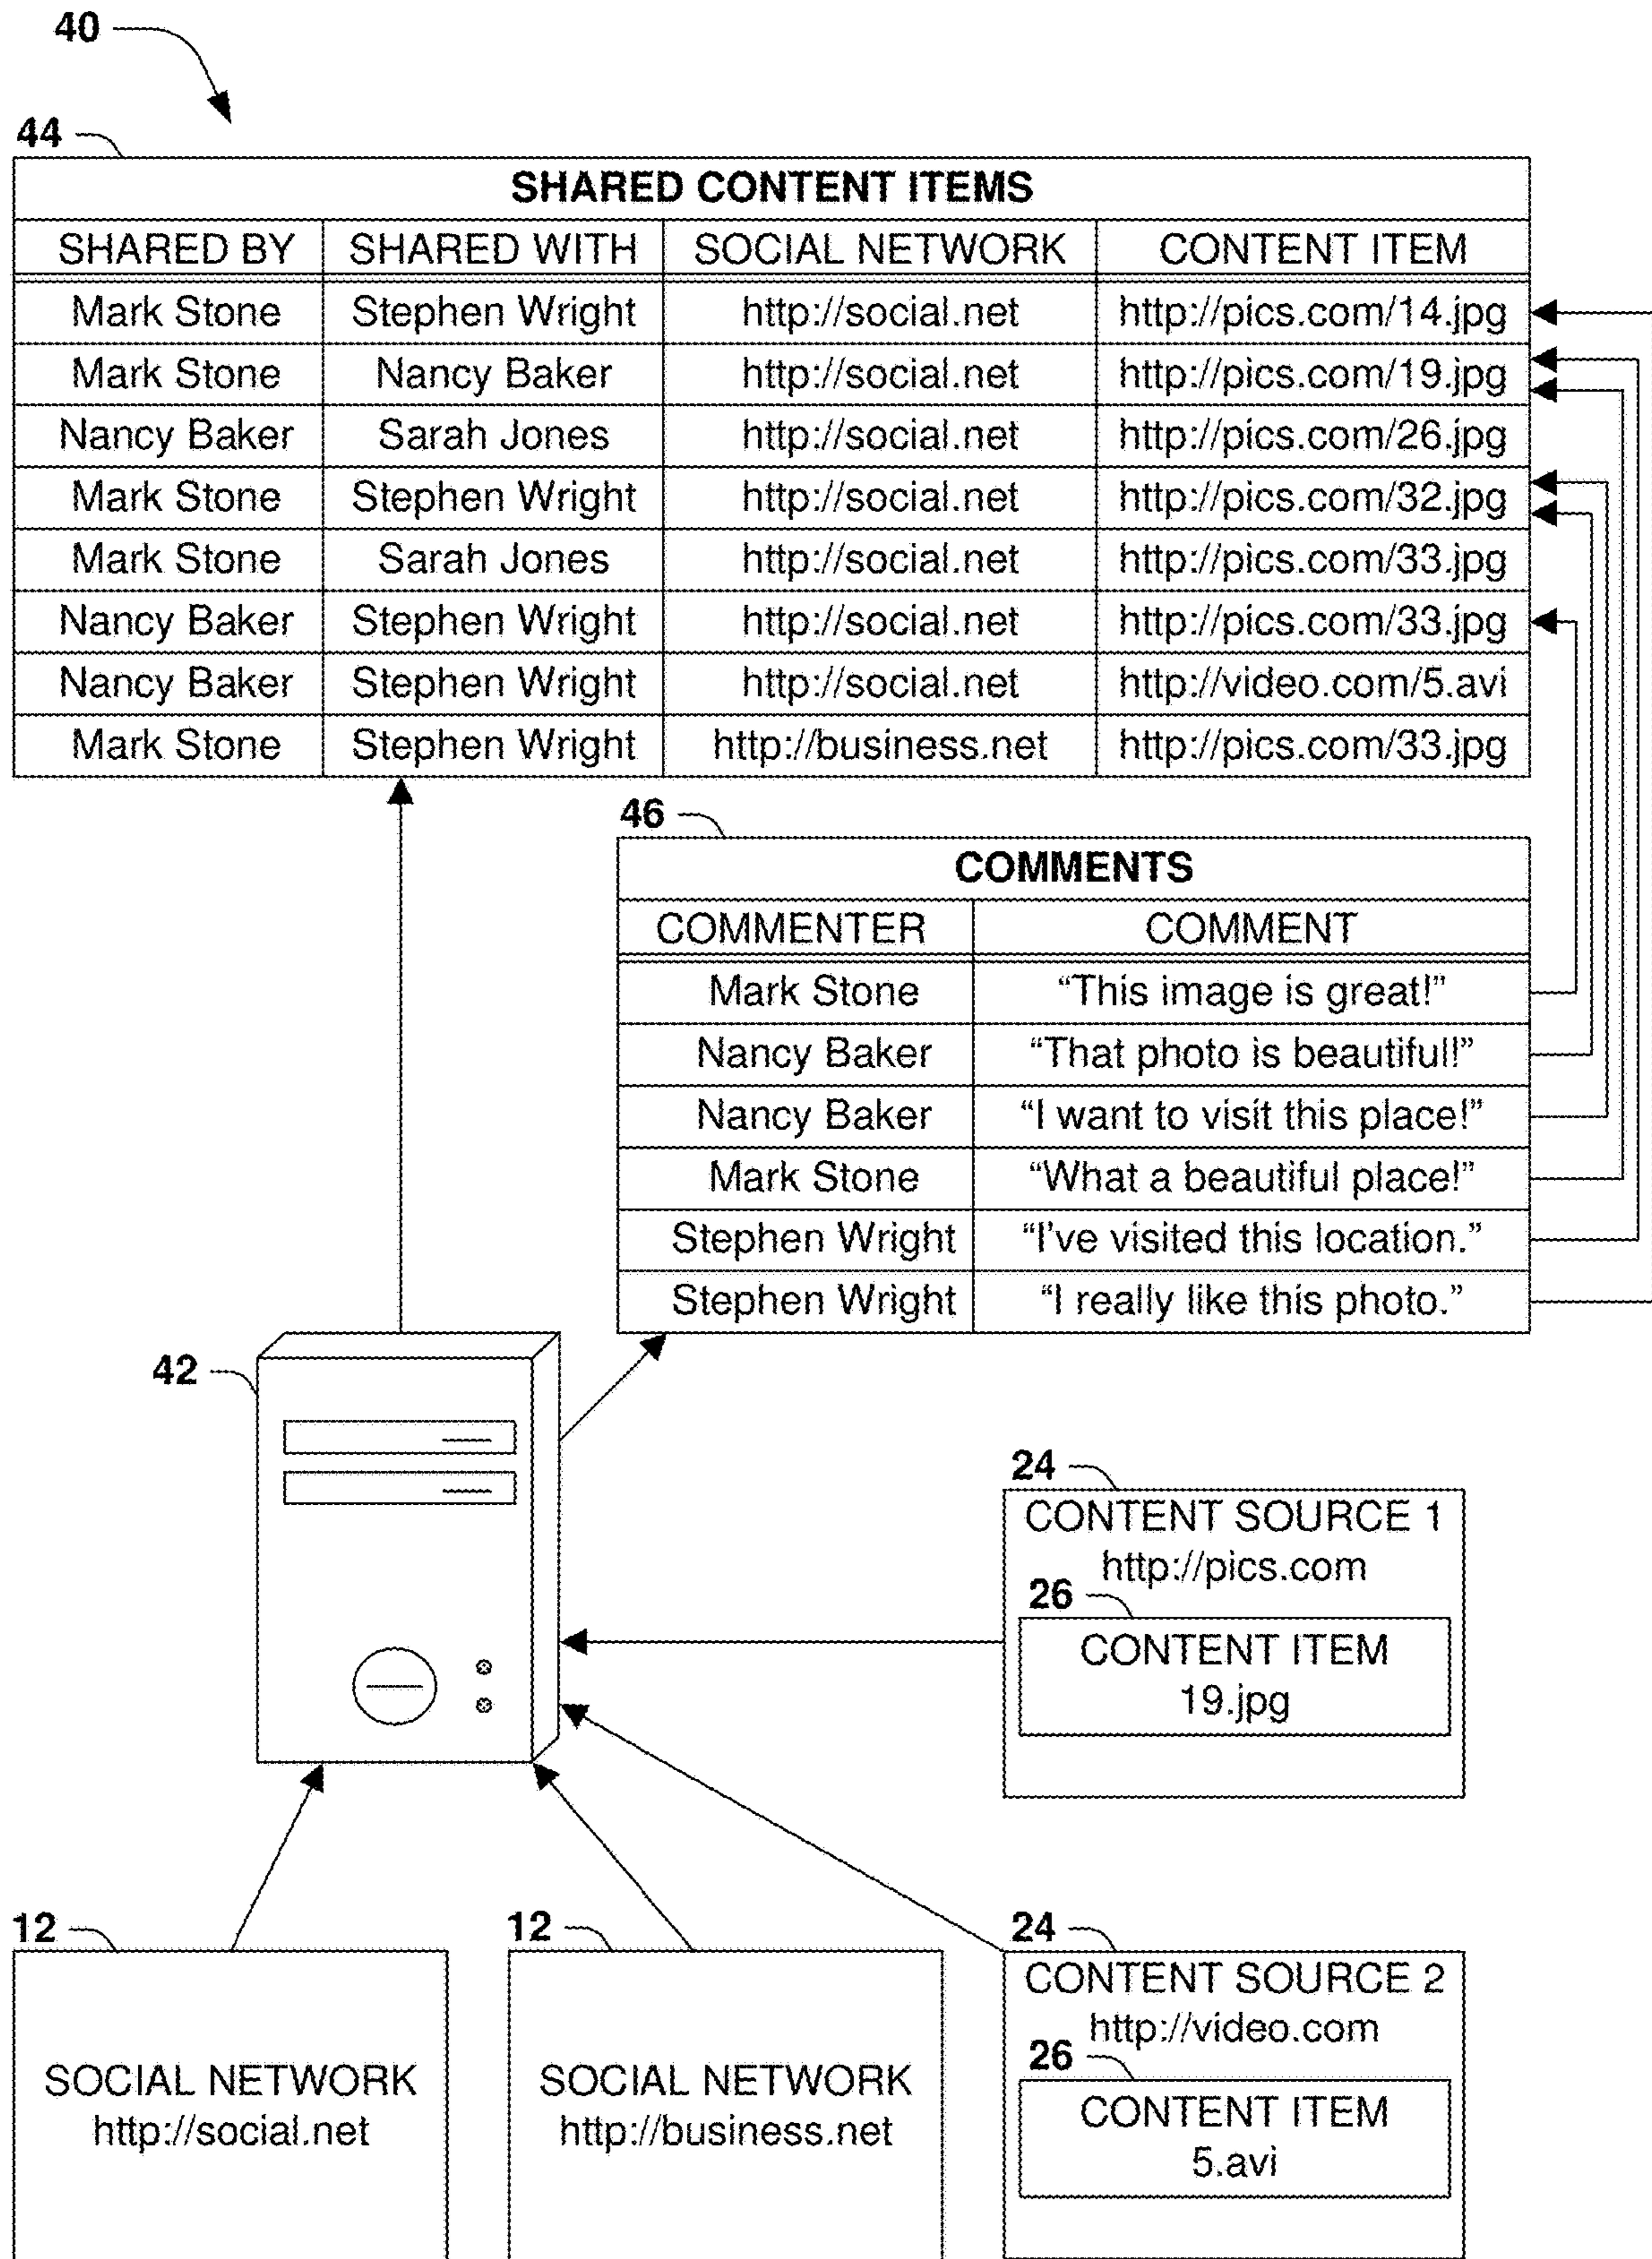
40

44

| SHARED CONTENT ITEMS | | | |
|---|---|---|---|
| SHARED BY | SHARED WITH | SOCIAL NETWORK | CONTENT ITEM |
| Mark Stone | Stephen Wright | http://social.net | http://pics.com/14.jpg |
| Mark Stone | Nancy Baker | http://social.net | http://pics.com/19.jpg |
| Nancy Baker | Sarah Jones | http://social.net | http://pics.com/26.jpg |
| Mark Stone | Stephen Wright | http://social.net | http://pics.com/32.jpg |
| Mark Stone | Sarah Jones | http://social.net | http://pics.com/33.jpg |
| Nancy Baker | Stephen Wright | http://social.net | http://pics.com/33.jpg |
| Nancy Baker | Stephen Wright | http://social.net | http://video.com/5.avi |
| Mark Stone | Stephen Wright | http://business.net | http://pics.com/33.jpg |

46

| COMMENTS | |
|---|---|
| COMMENTER | COMMENT |
| Mark Stone | "This image is great!" |
| Nancy Baker | "That photo is beautiful!" |
| Nancy Baker | "I want to visit this place!" |
| Mark Stone | "What a beautiful place!" |
| Stephen Wright | "I've visited this location." |
| Stephen Wright | "I really like this photo." |

42

24
CONTENT SOURCE 1
http://pics.com
26
CONTENT ITEM
19.jpg

12
SOCIAL NETWORK
http://social.net

12
SOCIAL NETWORK
http://business.net

24
CONTENT SOURCE 2
http://video.com
26
CONTENT ITEM
5.avi